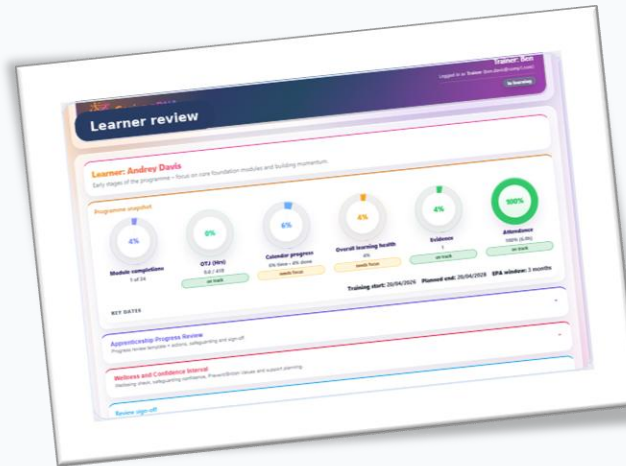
Trainer: Ben
Logged in as Trainer: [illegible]
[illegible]

Learner review

Learner: Andrey Davis
Early stages of the programme – focus on core foundation modules and building momentum.

Programme snapshot

4%
Module completions
1 of 24

0%
OTJ (Hrs)
8.6 / 418
on track

6%
Calendar progress
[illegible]
needs focus

4%
Overall learning health
4%
needs focus

4%
Evidence
1
on track

100%
Attendance
100% (6/6)
on track

Training start: 20/04/2026 Planned end: 20/04/2028 EPA window: 3 months

KEY DATES

Apprenticeship Progress Review
Progress review template + actions, safeguarding and sign-off

Wellness and Confidence Interval
Wellbeing check, safeguarding confidence, Prevent/British Values and support planning.

Review sign-off